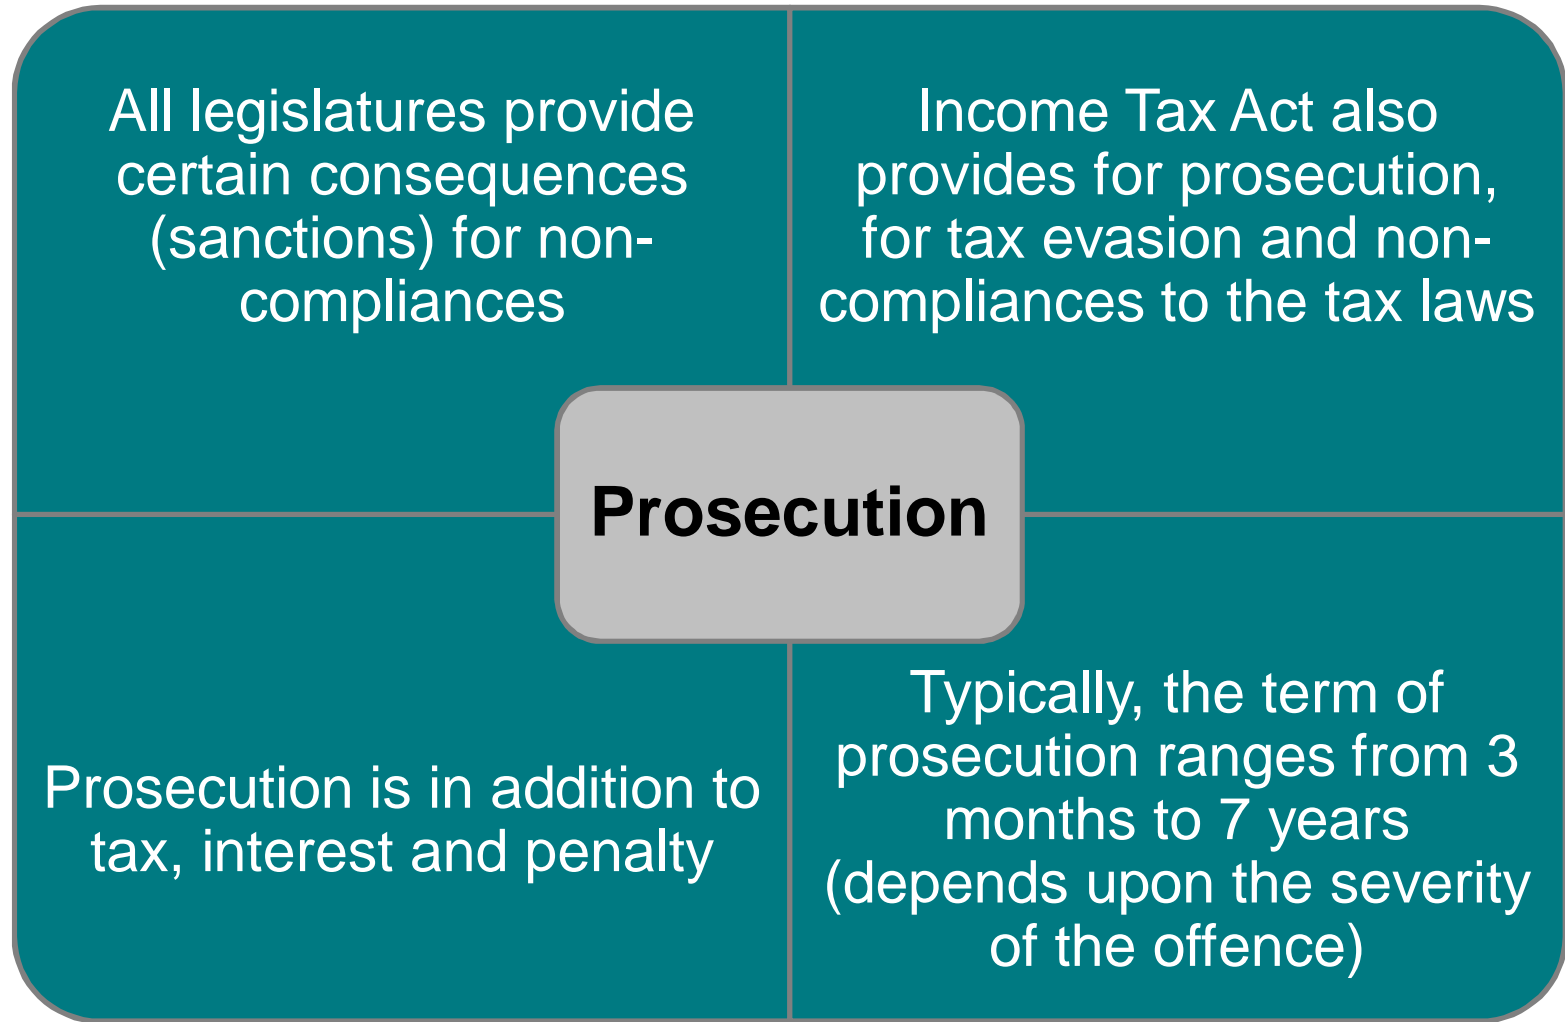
All legislatures provide certain consequences (sanctions) for non-compliances

Income Tax Act also provides for prosecution, for tax evasion and non-compliances to the tax laws

Prosecution

Prosecution is in addition to tax, interest and penalty

Typically, the term of prosecution ranges from 3 months to 7 years (depends upon the severity of the offence)